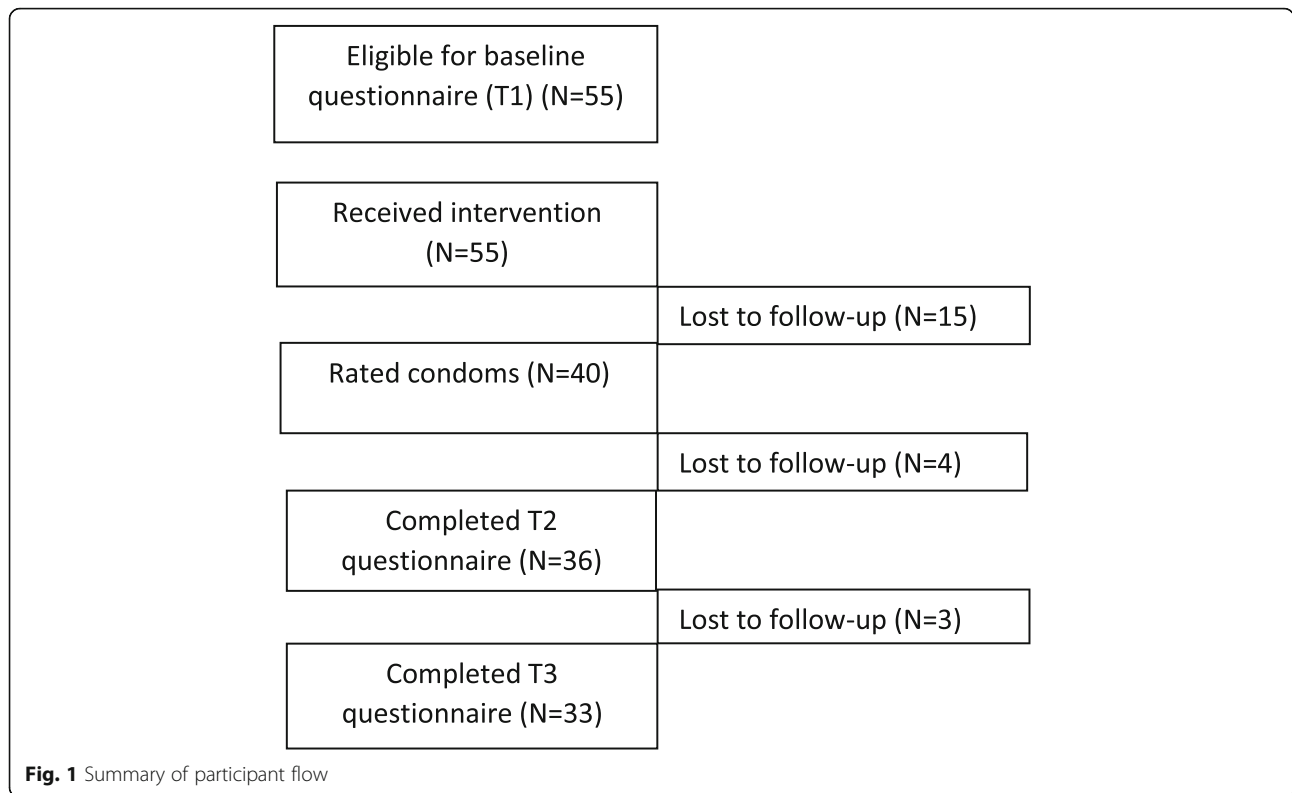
Eligible for baseline questionnaire (T1) (N=55)

Received intervention (N=55)

Lost to follow-up (N=15)

Rated condoms (N=40)

Lost to follow-up (N=4)

Completed T2 questionnaire (N=36)

Lost to follow-up (N=3)

Completed T3 questionnaire (N=33)

Fig. 1 Summary of participant flow